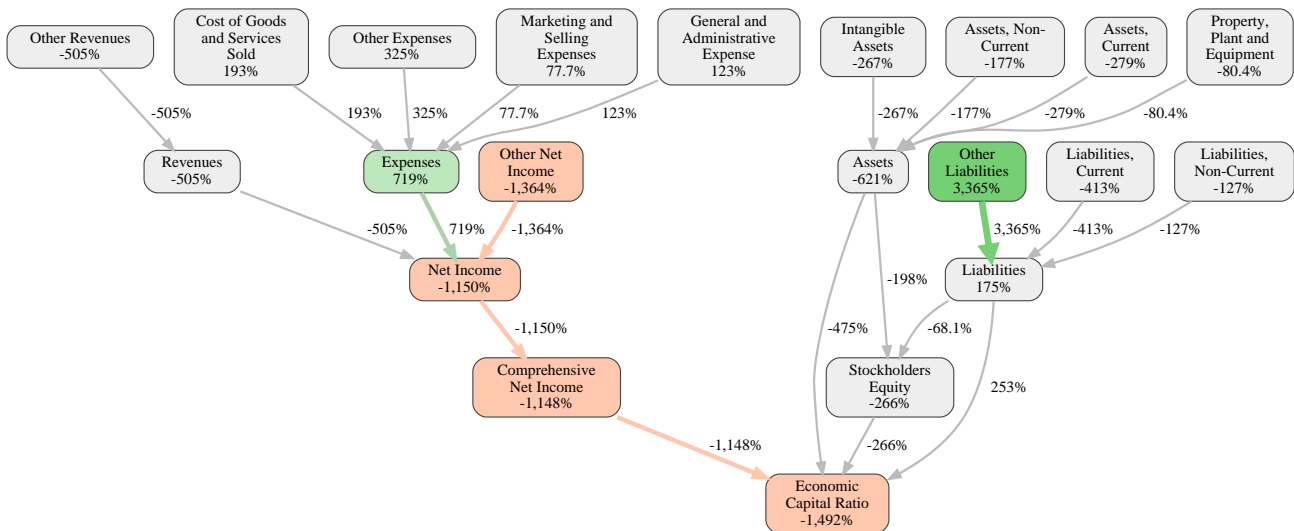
Other Revenues
-505%

Cost of Goods and Services Sold
193%

Other Expenses
325%

Marketing and Selling Expenses
77.7%

General and Administrative Expense
123%

Intangible Assets
-267%

Assets, Non-Current
-177%

Assets, Current
-279%

Property, Plant and Equipment
-80.4%

-505%

193%

325%

77.7%

123%

-267%

-177%

-279%

-80.4%

Revenues
-505%

Expenses
719%

Other Net Income
-1,364%

Assets
-621%

Other Liabilities
3,365%

Liabilities, Current
-413%

Liabilities, Non-Current
-127%

-505%

719%

-1,364%

3,365%

-413%

-127%

Net Income
-1,150%

-198%

Liabilities
175%

-1,150%

-475%

-68.1%

Comprehensive Net Income
-1,148%

Stockholders Equity
-266%

253%

-1,148%

-266%

Economic Capital Ratio
-1,492%